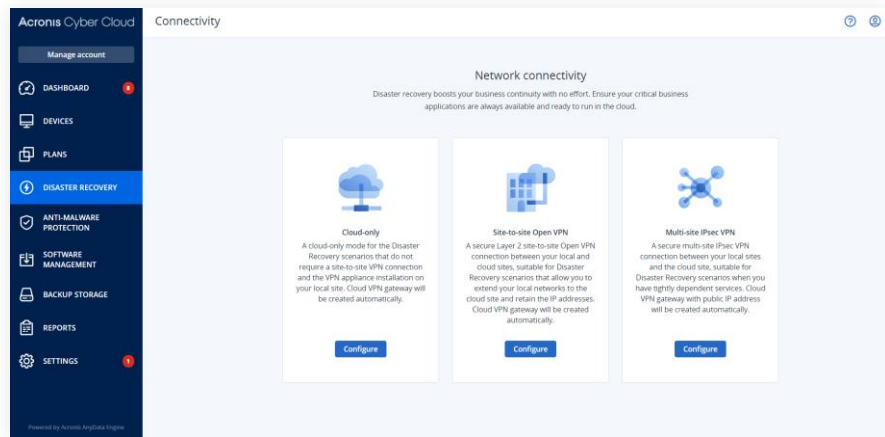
Acronis Cyber Cloud

Manage account

DASHBOARD 8

DEVICES

PLANS

DISASTER RECOVERY

ANTI-MALWARE PROTECTION

SOFTWARE MANAGEMENT

BACKUP STORAGE

REPORTS

SETTINGS 1

Powered by Acronis AnyData Engine

Connectivity

Network connectivity

Disaster recovery boosts your business continuity with no effort. Ensure your critical business applications are always available and ready to run in the cloud.

Cloud-only

A cloud-only mode for the Disaster Recovery scenarios that do not require a site-to-site VPN connection and the VPN appliance installation on your local site. Cloud VPN gateway will be created automatically.

Configure

Site-to-site Open VPN

A secure Layer 2 site-to-site Open VPN connection between your local and cloud sites, suitable for Disaster Recovery scenarios that allow you to extend your local networks to the cloud site and retain the IP addresses. Cloud VPN gateway will be created automatically.

Configure

Multi-site IPsec VPN

A secure multi-site IPsec VPN connection between your local sites and the cloud site, suitable for Disaster Recovery scenarios when you have tightly dependent services. Cloud VPN gateway with public IP address will be created automatically.

Configure